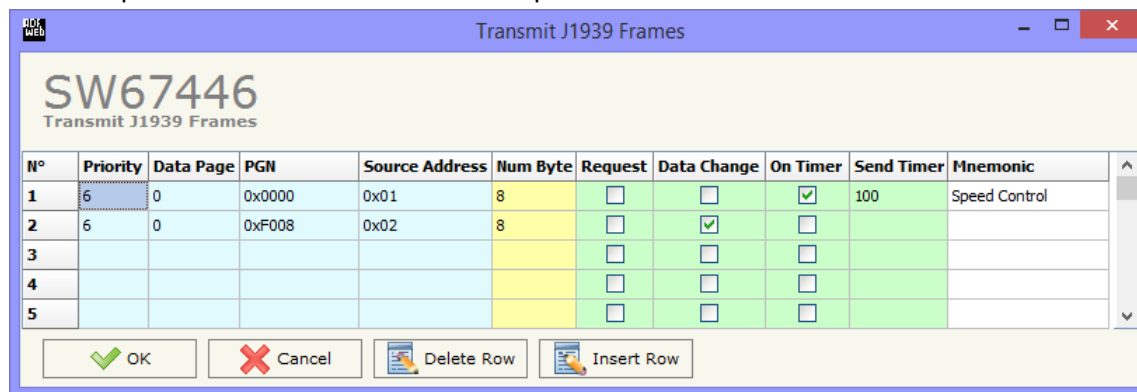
ADF WEB

Transmit J1939 Frames

SW67446
Transmit J1939 Frames

| N° | Priority | Data Page | PGN | Source Address | Num Byte | Request | Data Change | On Timer | Send Timer | Mnemonic |
|---|---|---|---|---|---|---|---|---|---|---|
| 1 | 6 | 0 | 0x0000 | 0x01 | 8 | ☐ | ☐ | ☑ | 100 | Speed Control |
| 2 | 6 | 0 | 0xF008 | 0x02 | 8 | ☐ | ☑ | ☐ | | |
| 3 | | | | | | ☐ | ☐ | ☐ | | |
| 4 | | | | | | ☐ | ☐ | ☐ | | |
| 5 | | | | | | ☐ | ☐ | ☐ | | |

OK
Cancel
Delete Row
Insert Row